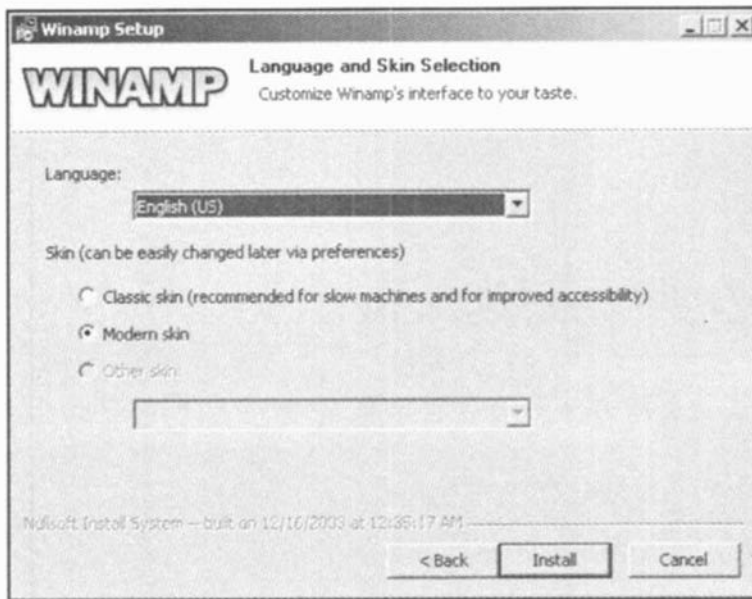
Winamp Setup

WINAMP

Language and Skin Selection

Customize Winamp's interface to your taste.

Language:

English (US)

Skin (can be easily changed later via preferences)

Classic skin (recommended for slow machines and for improved accessibility)

Modern skin

Other skin:

Nullsoft Install System -- built on 12/16/2003 at 12:35:17 AM

< Back

Install

Cancel